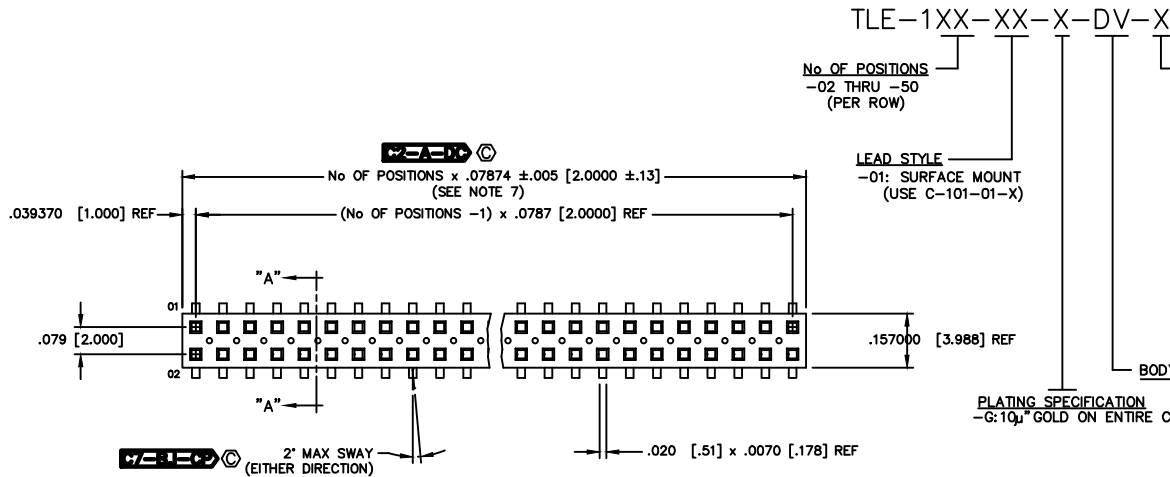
TLE–1XX–XX–X–DV–X

No OF POSITIONS
–02 THRU –50
(PER ROW)

LEAD STYLE
–01: SURFACE MOUNT
(USE C–101–01–X)

C2–A–DC ©

No OF POSITIONS x .07874 ±.005 [2.0000 ±.13]
(SEE NOTE 7)

.039370 [1.000] REF

(No OF POSITIONS –1) x .0787 [2.0000] REF

"A"

01

.079 [2.000]

02

"A"

.157000 [3.988] REF

BODY

PLATING SPECIFICATION
–G: 10µ" GOLD ON ENTIRE C

C7–B1–CP ©

2° MAX SWAY
(EITHER DIRECTION)

.020 [.51] x .0070 [.178] REF